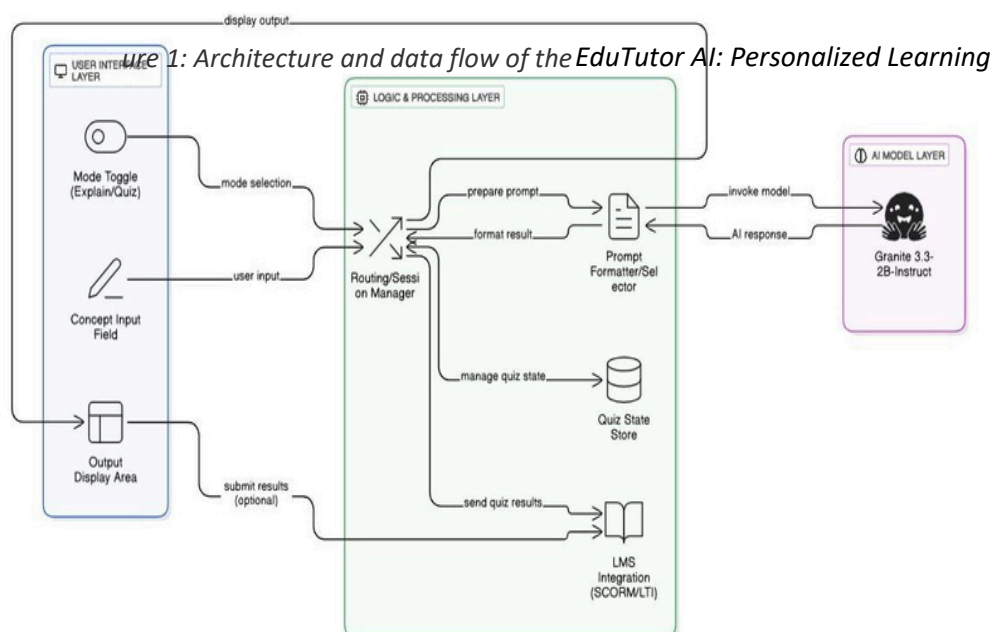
display output

ure 1: Architecture and data flow of the EduTutor AI: Personalized Learning

USER INTERFACE LAYER

Mode Toggle (Explain/Quiz)

Concept Input Field

Output Display Area

mode selection

user input

submit results (optional)

LOGIC & PROCESSING LAYER

Routing/Session Manager

prepare prompt

format result

Prompt Formatter/Selector

manage quiz state

Quiz State Store

send quiz results

LMS Integration (SCORM/LTI)

invoke model

AI response

AI MODEL LAYER

Granite 3.3-2B-Instruct